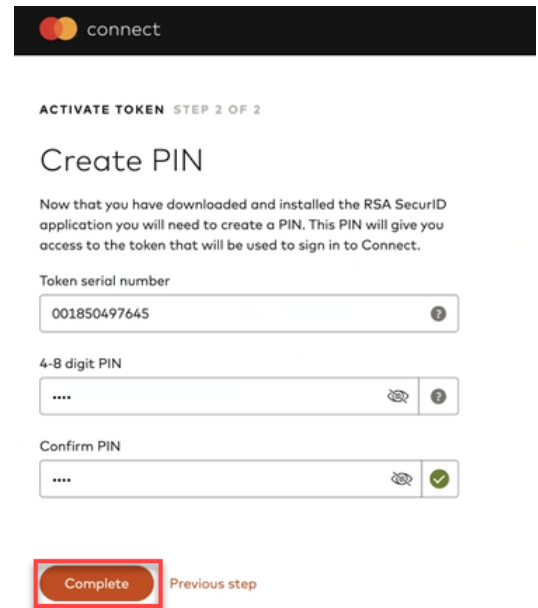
connect

ACTIVATE TOKEN STEP 2 OF 2

Create PIN

Now that you have downloaded and installed the RSA SecurID application you will need to create a PIN. This PIN will give you access to the token that will be used to sign in to Connect.

Token serial number

001850497645

4-8 digit PIN

••••

Confirm PIN

••••

Complete Previous step